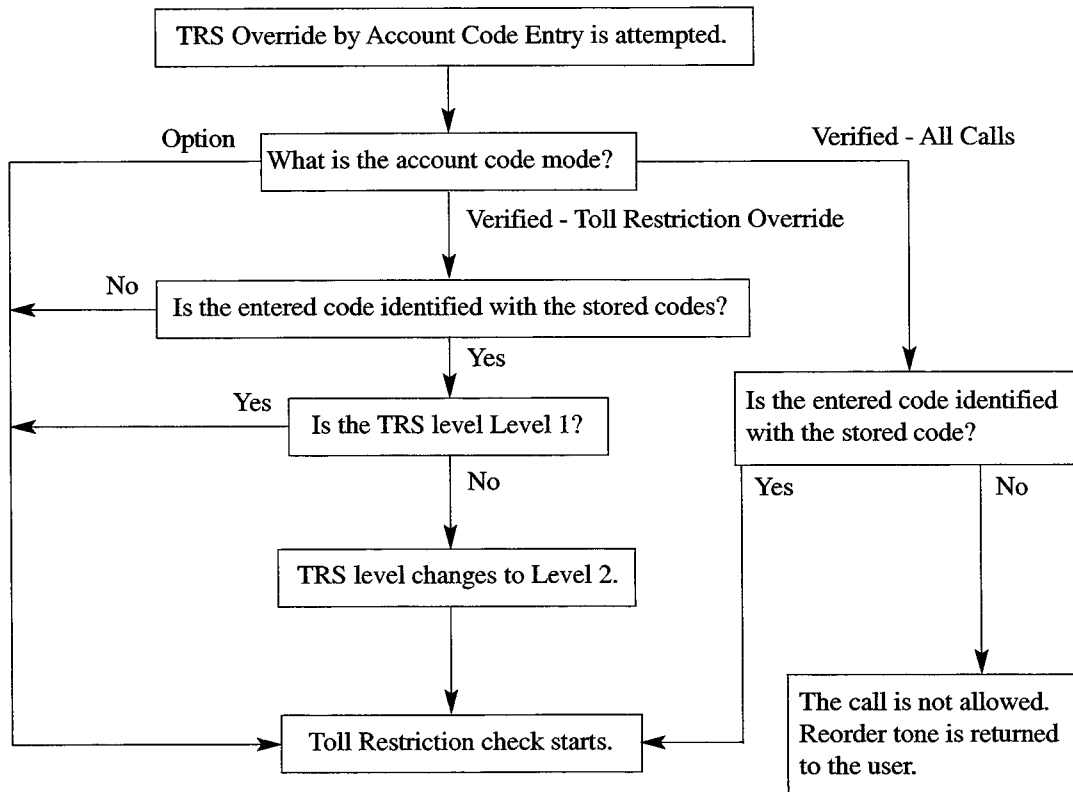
TRS Override by Account Code Entry is attempted.

Option

What is the account code mode?

Verified - All Calls

Verified - Toll Restriction Override

No

Is the entered code identified with the stored codes?

Yes

Yes

Is the TRS level Level 1?

No

TRS level changes to Level 2.

Is the entered code identified with the stored code?

Yes

No

Toll Restriction check starts.

The call is not allowed. Reorder tone is returned to the user.